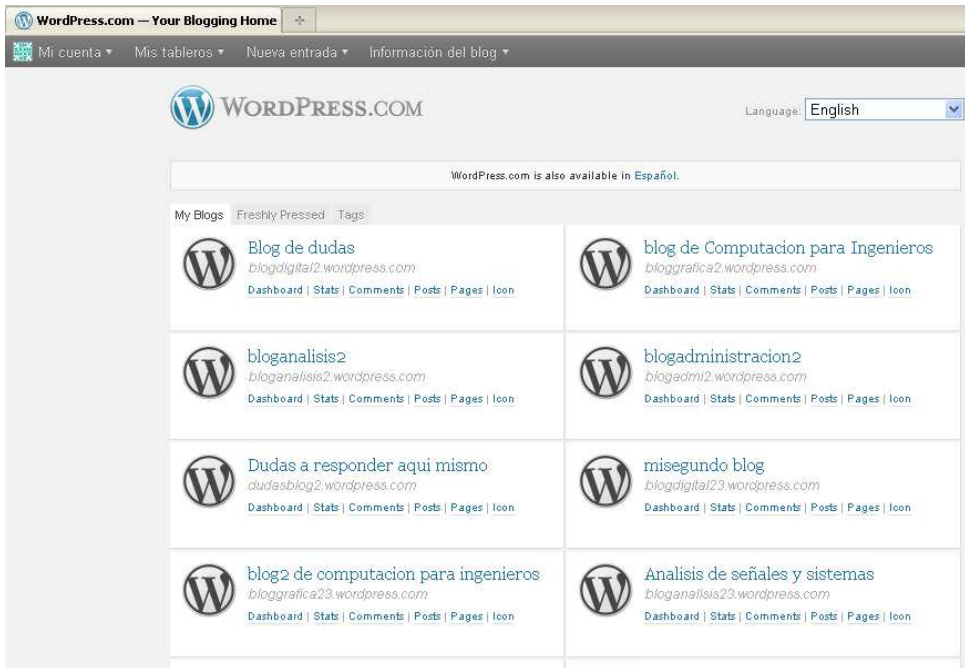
WordPress.com — Your Blogging Home

Mi cuenta ▾ Mis tableros ▾ Nueva entrada ▾ Información del blog ▾

WORDPRESS.COM

Language: English

WordPress.com is also available in Español.

My Blogs Freshly Pressed Tags

Blog de dudas
blogdigital2.wordpress.com
Dashboard | Stats | Comments | Posts | Pages | Icon

blog de Computacion para Ingenieros
bloggrafica2.wordpress.com
Dashboard | Stats | Comments | Posts | Pages | Icon

bloganalisis2
bloganalisis2.wordpress.com
Dashboard | Stats | Comments | Posts | Pages | Icon

blogadministracion2
blogadmi2.wordpress.com
Dashboard | Stats | Comments | Posts | Pages | Icon

Dudas a responder aqui mismo
dudasblog2.wordpress.com
Dashboard | Stats | Comments | Posts | Pages | Icon

misegundo blog
blogdigital23.wordpress.com
Dashboard | Stats | Comments | Posts | Pages | Icon

blog2 de computacion para ingenieros
bloggrafica23.wordpress.com
Dashboard | Stats | Comments | Posts | Pages | Icon

Analisis de señales y sistemas
bloganalisis23.wordpress.com
Dashboard | Stats | Comments | Posts | Pages | Icon